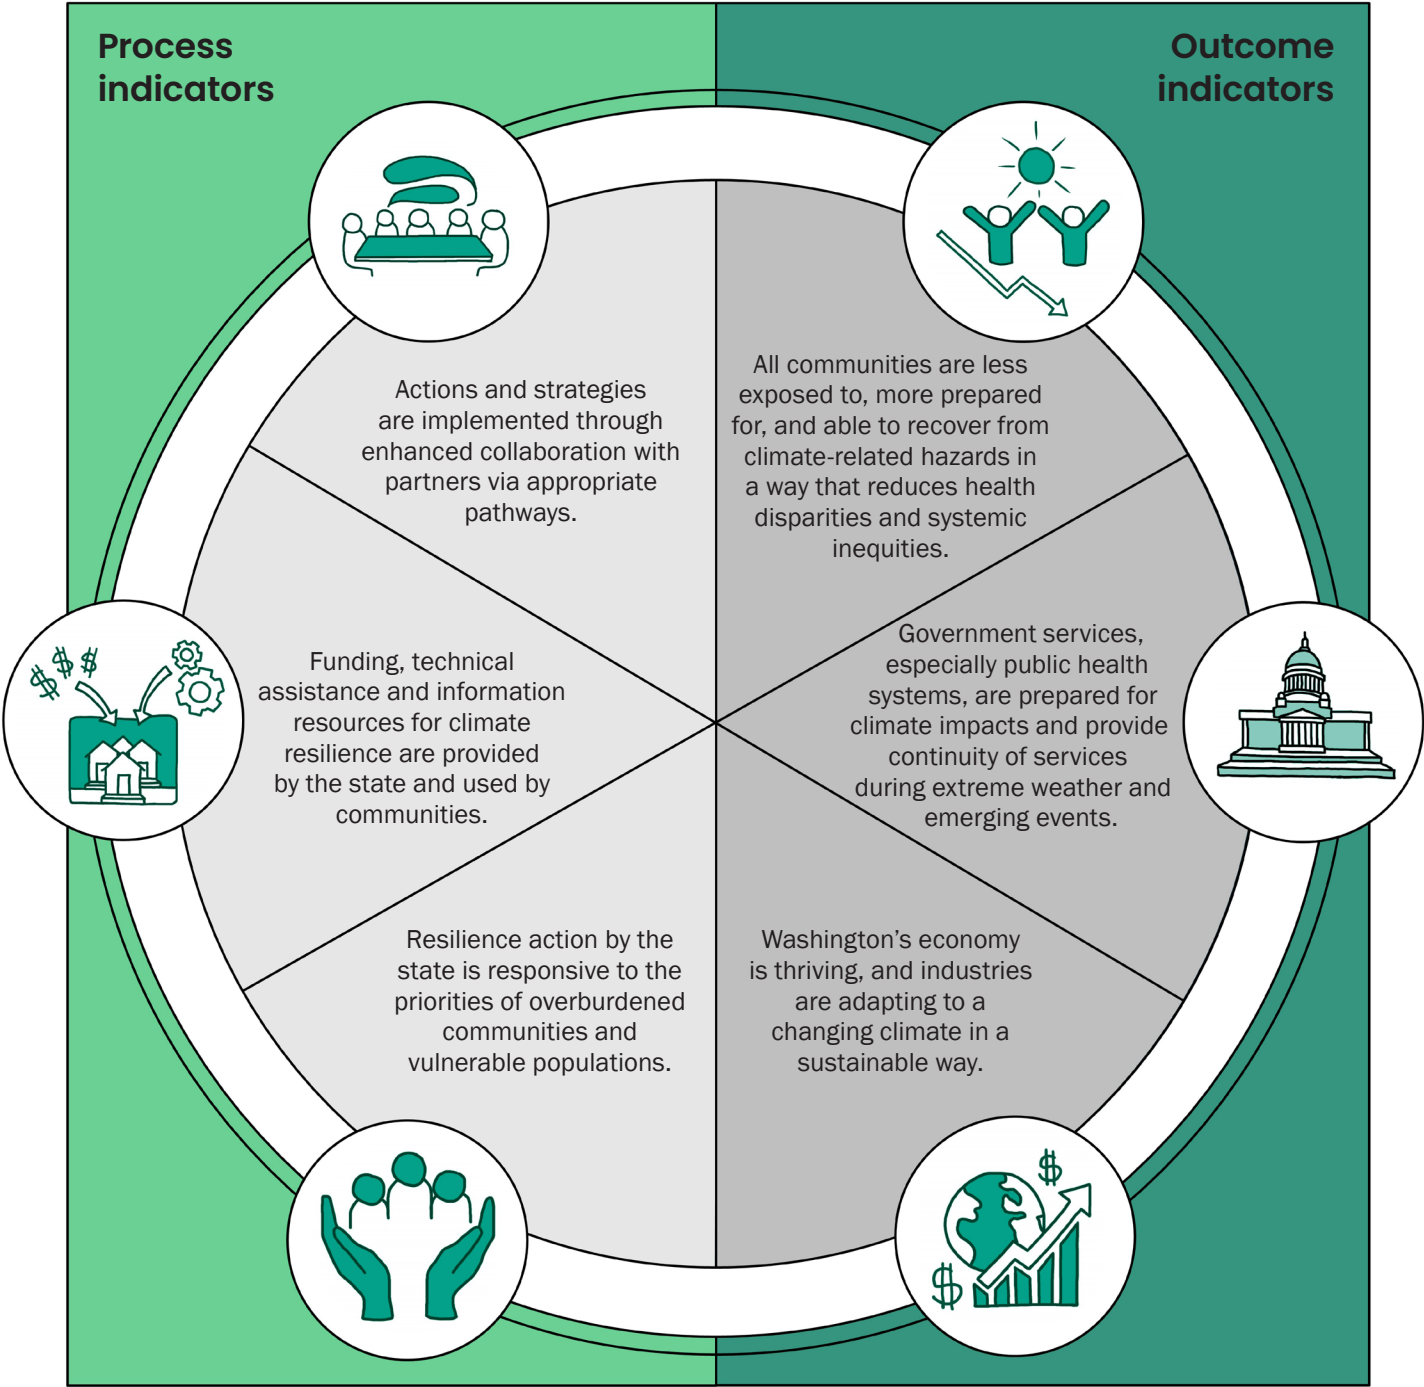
Process indicators

Outcome indicators

Actions and strategies are implemented through enhanced collaboration with partners via appropriate pathways.

All communities are less exposed to, more prepared for, and able to recover from climate-related hazards in a way that reduces health disparities and systemic inequities.

Funding, technical assistance and information resources for climate resilience are provided by the state and used by communities.

Government services, especially public health systems, are prepared for climate impacts and provide continuity of services during extreme weather and emerging events.

Resilience action by the state is responsive to the priorities of overburdened communities and vulnerable populations.

Washington's economy is thriving, and industries are adapting to a changing climate in a sustainable way.